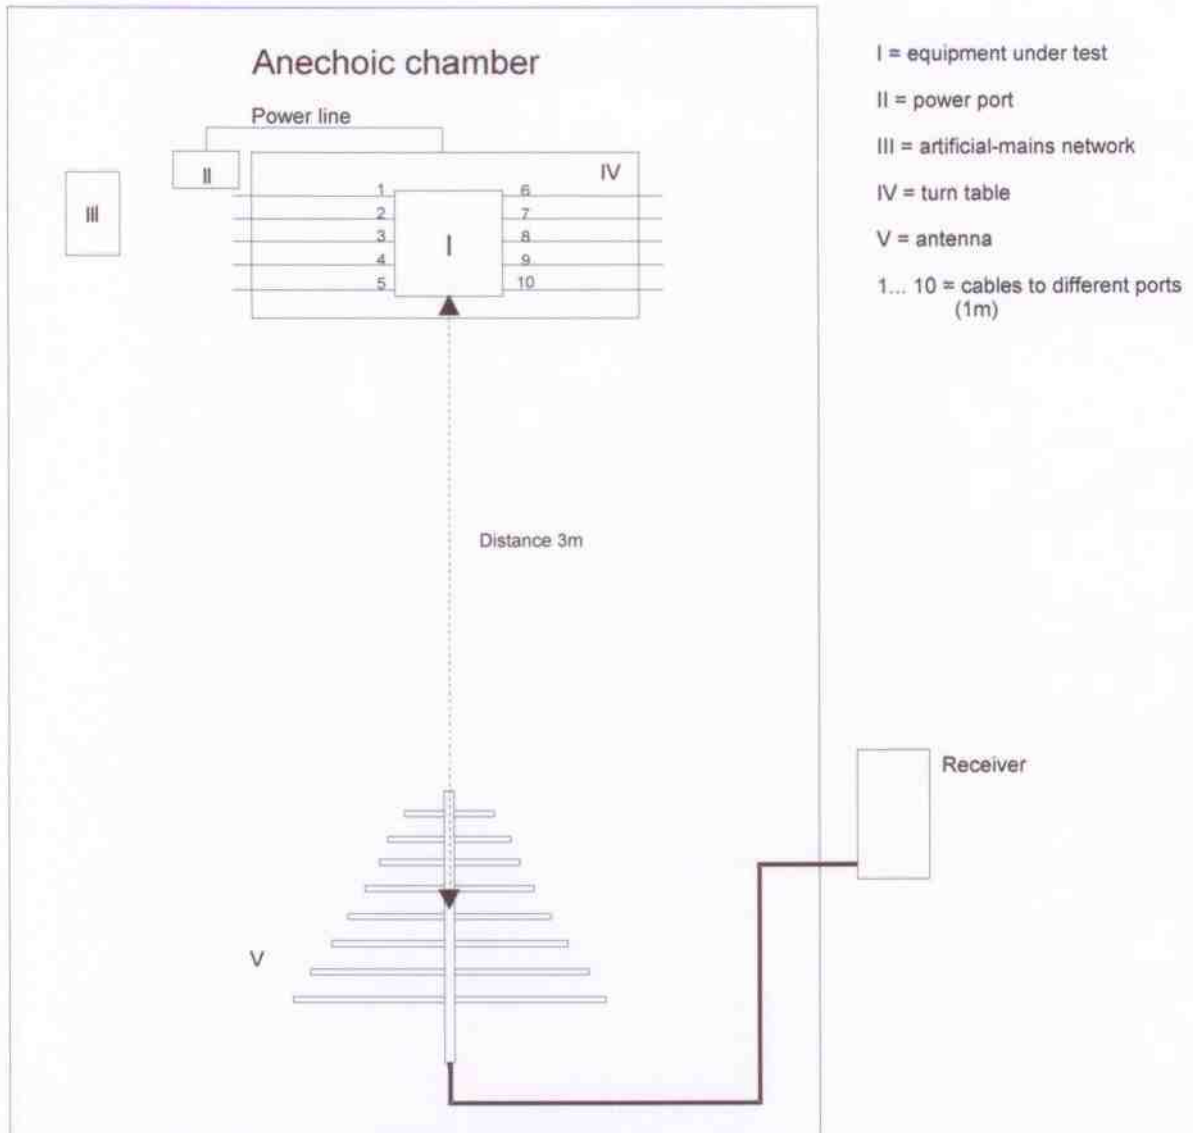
Anechoic chamber

Power line

II

III

IV

1
2
3
4
5

I

6
7
8
9
10

Distance 3m

V

Receiver

I = equipment under test

II = power port

III = artificial-mains network

IV = turn table

V = antenna

1... 10 = cables to different ports (1m)